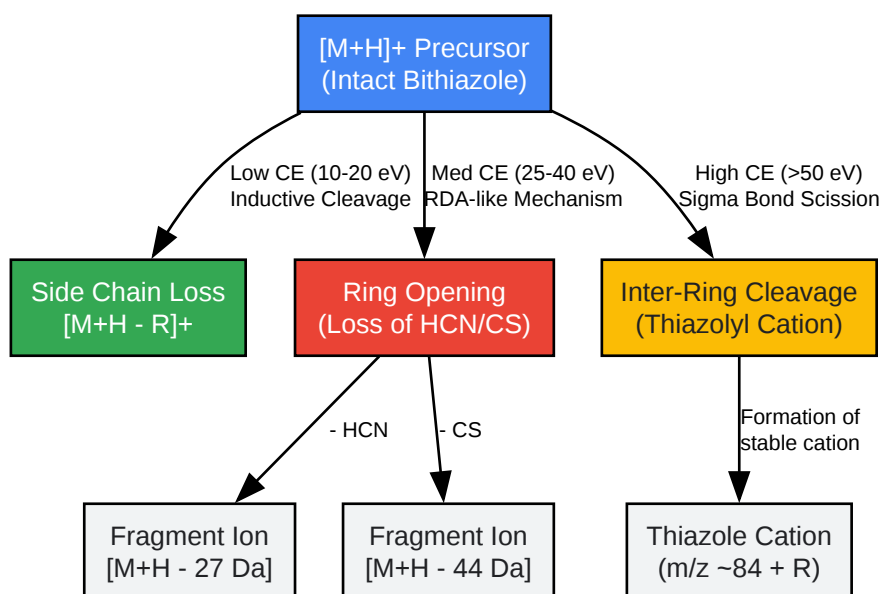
[M+H]+ Precursor
(Intact Bithiazole)

Low CE (10-20 eV)
Inductive Cleavage

Med CE (25-40 eV)
RDA-like Mechanism

High CE (>50 eV)
Sigma Bond Scission

Side Chain Loss
[M+H - R]+

Ring Opening
(Loss of HCN/CS)

Inter-Ring Cleavage
(Thiazolyl Cation)

- HCN

- CS

Formation of
stable cation

Fragment Ion
[M+H - 27 Da]

Fragment Ion
[M+H - 44 Da]

Thiazole Cation
(m/z ~84 + R)